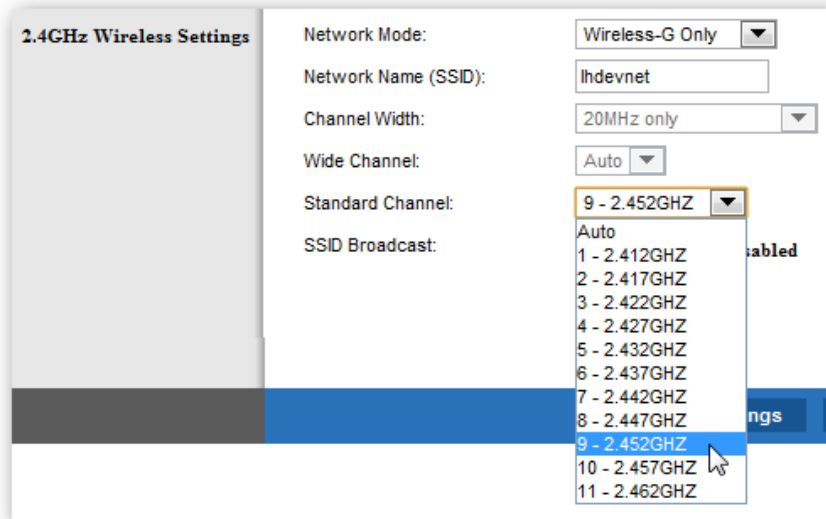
2.4GHz Wireless Settings

Network Mode: Wireless-G Only

Network Name (SSID): lhdevnet

Channel Width: 20MHz only

Wide Channel: Auto

Standard Channel: 9 - 2.452GHZ

SSID Broadcast:

Auto
1 - 2.412GHZ
2 - 2.417GHZ
3 - 2.422GHZ
4 - 2.427GHZ
5 - 2.432GHZ
6 - 2.437GHZ
7 - 2.442GHZ
8 - 2.447GHZ
9 - 2.452GHZ
10 - 2.457GHZ
11 - 2.462GHZ

sabled

ngs